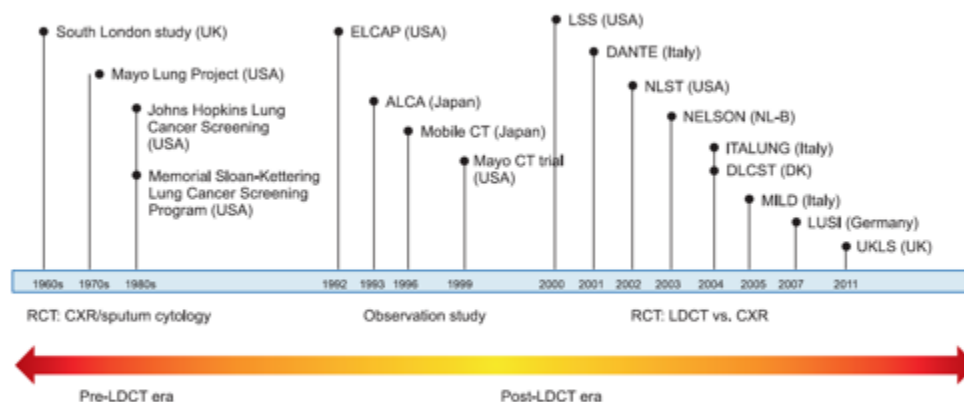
South London study (UK)

Mayo Lung Project (USA)

Johns Hopkins Lung Cancer Screening (USA)

Memorial Sloan-Kettering Lung Cancer Screening Program (USA)

ELCAP (USA)

ALCA (Japan)

Mobile CT (Japan)

Mayo CT trial (USA)

LSS (USA)

DANTE (Italy)

NLST (USA)

NELSON (NL-B)

ITALUNG (Italy)

DLCST (DK)

MILD (Italy)

LUSI (Germany)

UKLS (UK)

| 1960s | 1970s | 1980s | 1992 | 1993 | 1996 | 1999 | 2000 | 2001 | 2002 | 2003 | 2004 | 2005 | 2007 | 2011 |
|---|---|---|---|---|---|---|---|---|---|---|---|---|---|---|

RCT: CXR/sputum cytology

Observation study

RCT: LDCT vs. CXR

Pre-LDCT era

Post-LDCT era